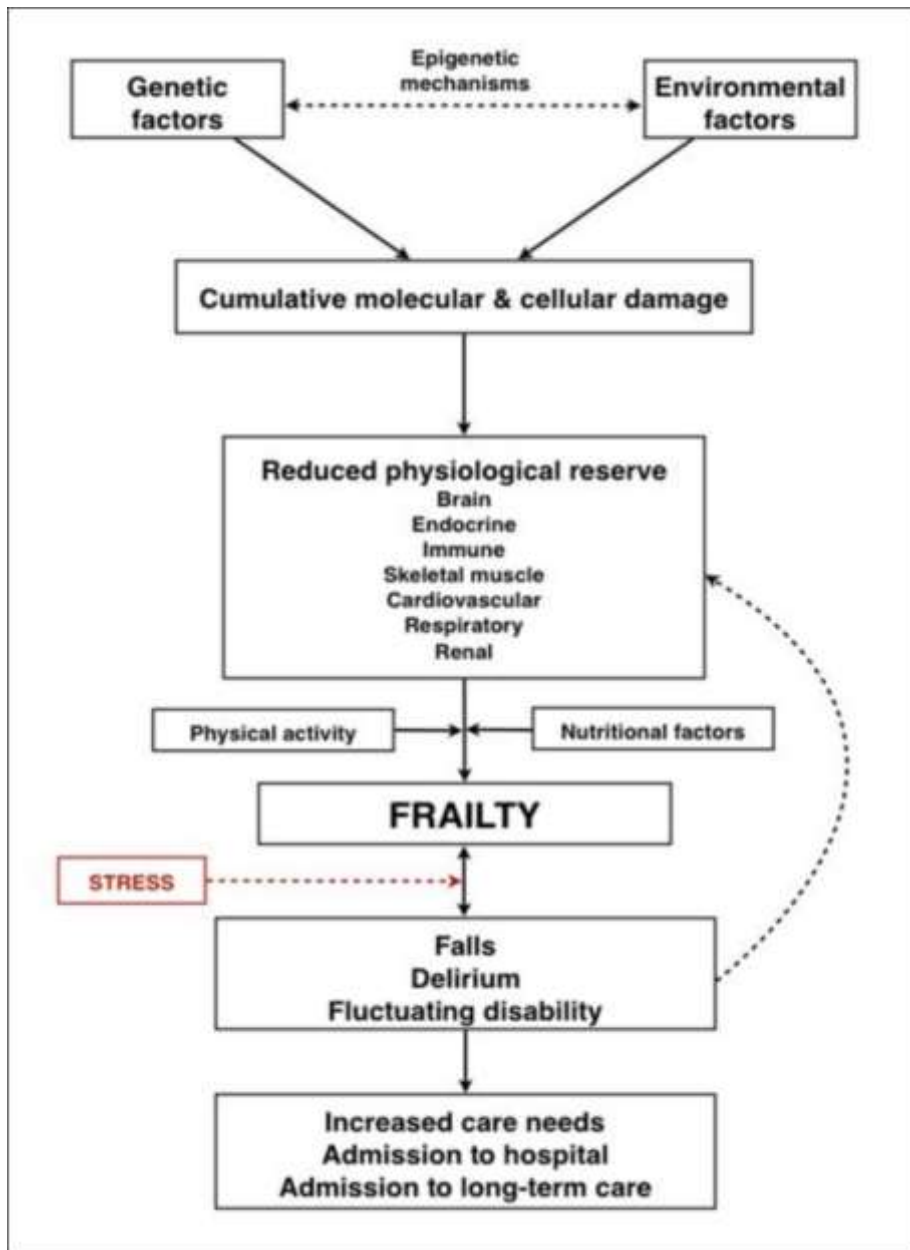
Genetic factors

Epigenetic mechanisms

Environmental factors

Cumulative molecular & cellular damage

Reduced physiological reserve
Brain
Endocrine
Immune
Skeletal muscle
Cardiovascular
Respiratory
Renal

Physical activity

Nutritional factors

FRAILTY

STRESS

Falls
Delirium
Fluctuating disability

Increased care needs
Admission to hospital
Admission to long-term care